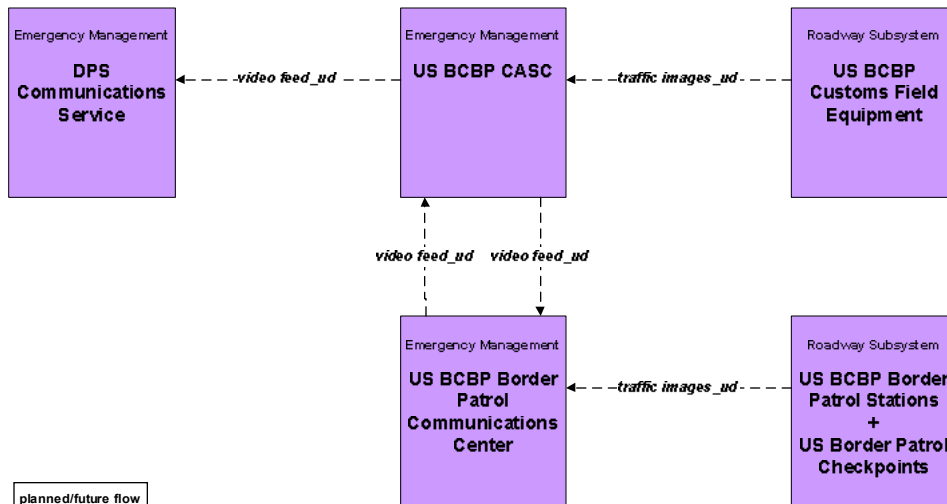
Emergency Management

DPS Communications Service

video feed_ud

Emergency Management

US BCBP CASC

traffic images_ud

Roadway Subsystem

US BCBP Customs Field Equipment

video feed_ud

video feed_ud

Emergency Management

US BCBP Border Patrol Communications Center

traffic images_ud

Roadway Subsystem

US BCBP Border Patrol Stations + US Border Patrol Checkpoints

planned/future flow